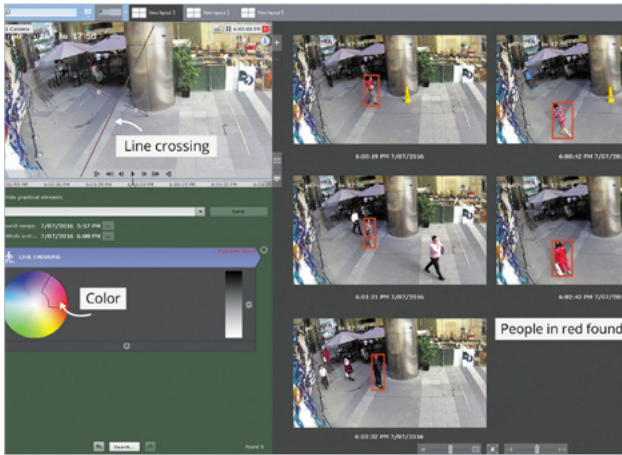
New layout 3
New layout 2
New layout 1
1 Camera
Line crossing
Hide graphical elements
Save
Search range: 7/07/2016 5:57 PM
7/07/2016 6:08 PM
LINE CROSSING
Color
Search...
Found: 5
6:00:19 PM 7/07/2016
6:00:42 PM 7/07/2016
6:01:21 PM 7/07/2016
6:02:40 PM 7/07/2016
6:03:32 PM 7/07/2016
People in red found